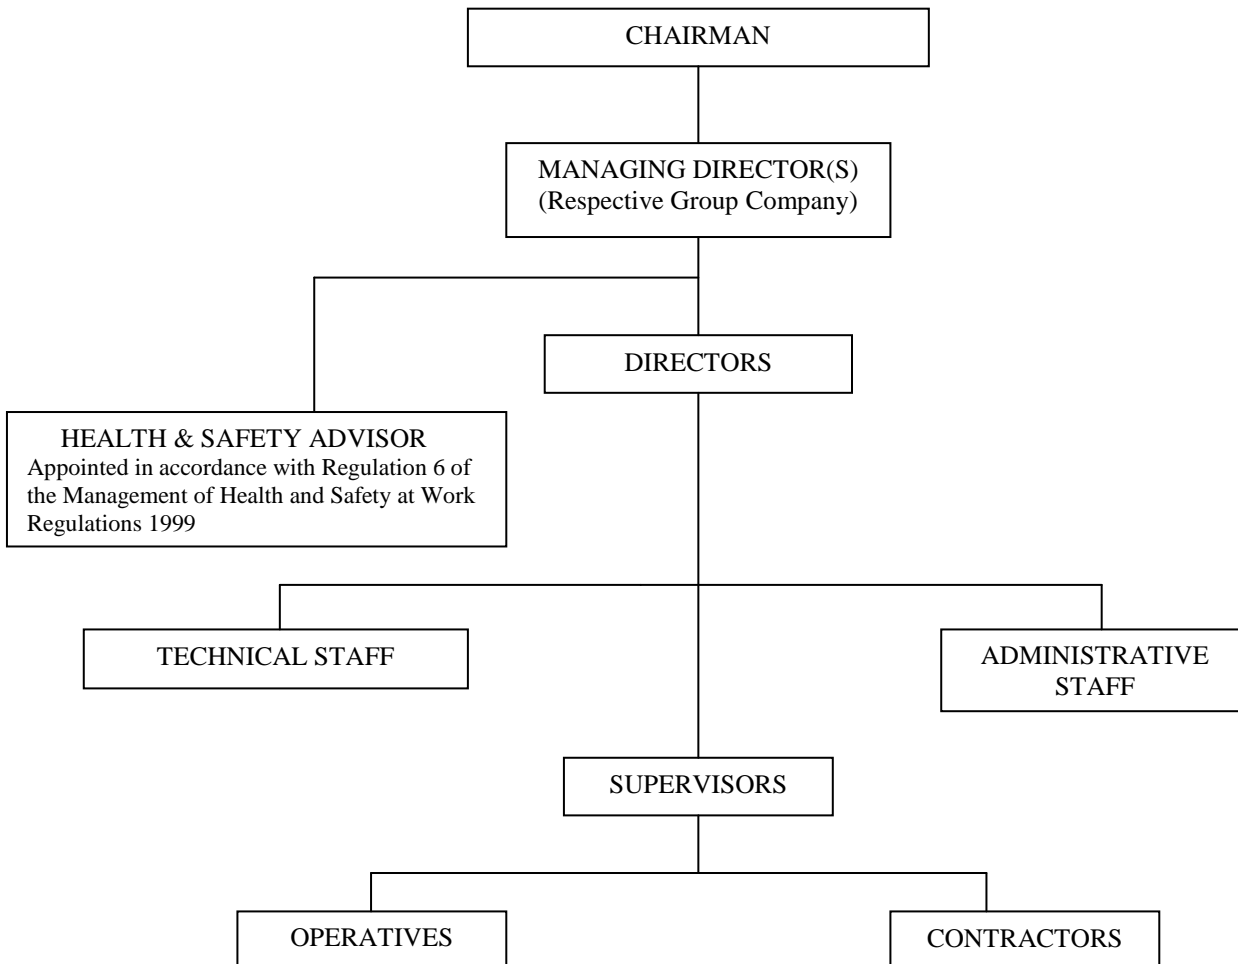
CHAIRMAN

MANAGING DIRECTOR(S)
(Respective Group Company)

DIRECTORS

HEALTH & SAFETY ADVISOR
Appointed in accordance with Regulation 6 of the Management of Health and Safety at Work Regulations 1999

TECHNICAL STAFF

ADMINISTRATIVE STAFF

SUPERVISORS

OPERATIVES

CONTRACTORS